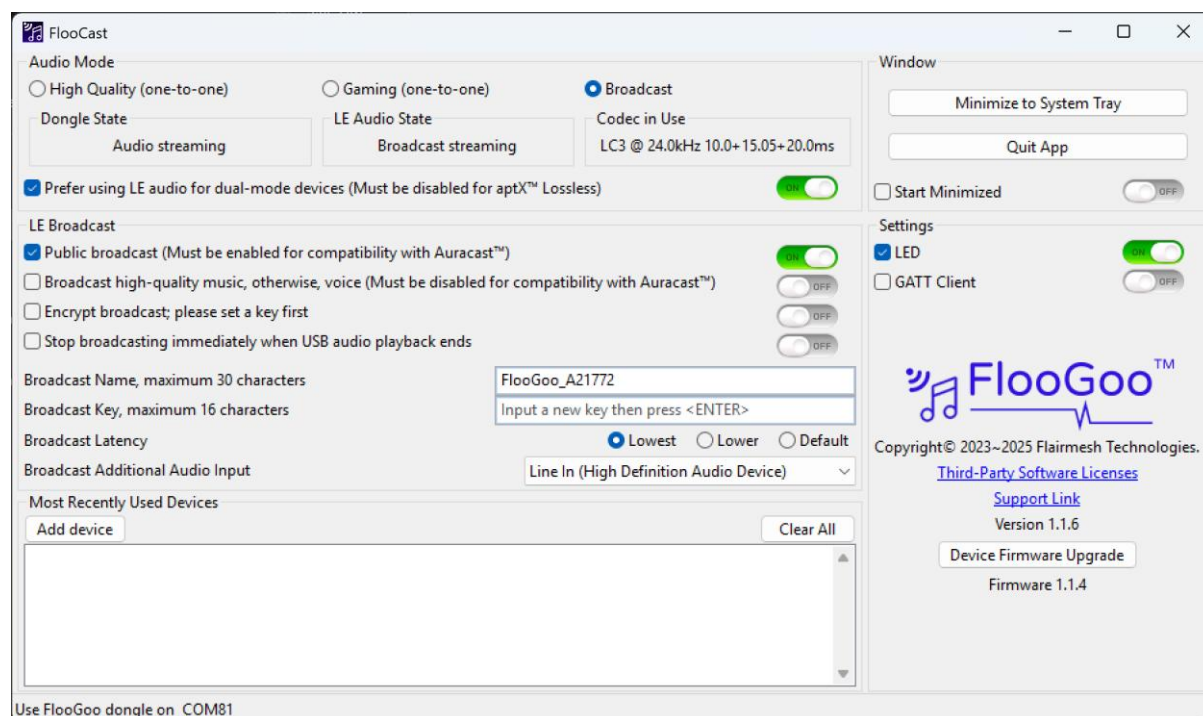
FlooCast

Audio Mode

High Quality (one-to-one)

Gaming (one-to-one)

Broadcast

Dongle State

Audio streaming

LE Audio State

Broadcast streaming

Codec in Use

LC3 @ 24.0kHz 10.0+15.05+20.0ms

Prefer using LE audio for dual-mode devices (Must be disabled for aptX™ Lossless)

ON

LE Broadcast

Public broadcast (Must be enabled for compatibility with Auracast™)

ON

Broadcast high-quality music, otherwise, voice (Must be disabled for compatibility with Auracast™)

OFF

Encrypt broadcast; please set a key first

OFF

Stop broadcasting immediately when USB audio playback ends

OFF

Broadcast Name, maximum 30 characters

FlooGoo_A21772

Broadcast Key, maximum 16 characters

Input a new key then press <ENTER>

Broadcast Latency

Lowest

Lower

Default

Broadcast Additional Audio Input

Line In (High Definition Audio Device)

Most Recently Used Devices

Add device

Clear All

Window

Minimize to System Tray

Quit App

Start Minimized

OFF

Settings

LED

ON

GATT Client

OFF

FlooGoo™

Copyright© 2023~2025 Flairmesh Technologies.

Third-Party Software Licenses

Support Link

Version 1.1.6

Device Firmware Upgrade

Firmware 1.1.4

Use FlooGoo dongle on COM81